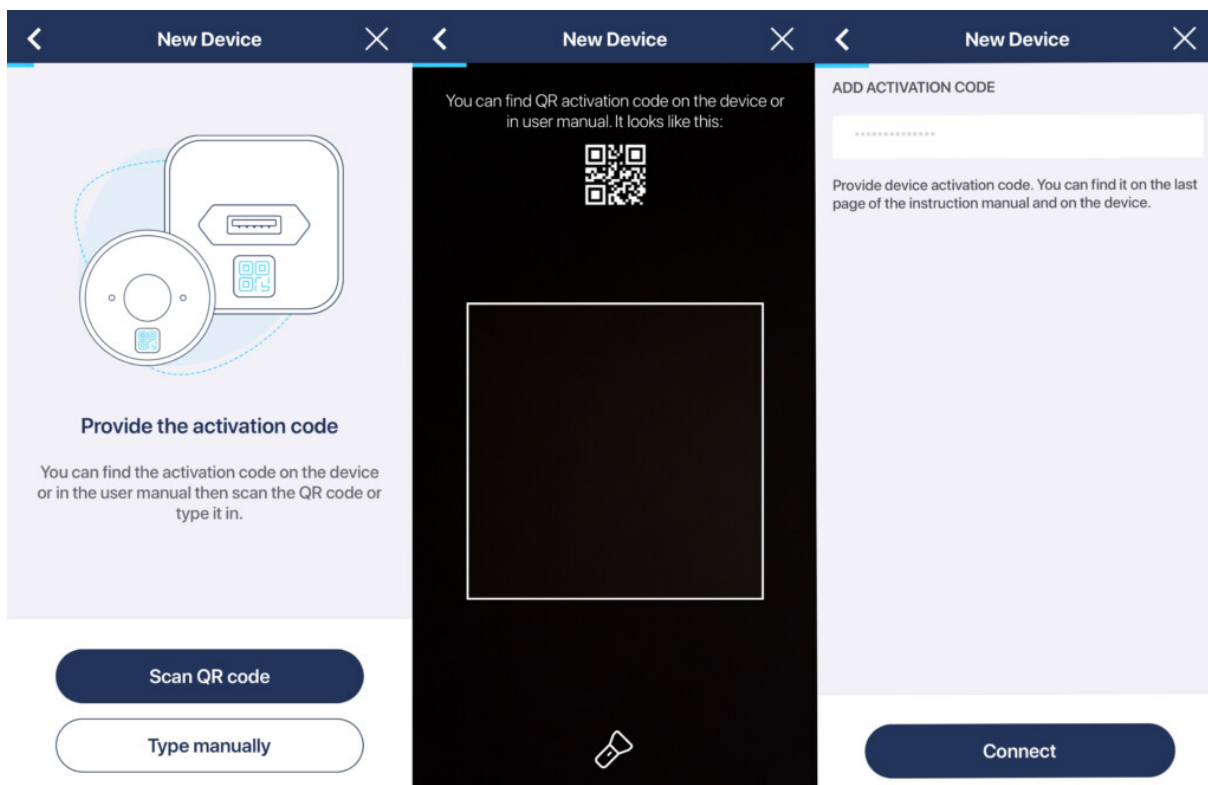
New Device

Provide the activation code

You can find the activation code on the device or in the user manual then scan the QR code or type it in.

Scan QR code

Type manually

New Device

You can find QR activation code on the device or in user manual. It looks like this:

New Device

ADD ACTIVATION CODE

Provide device activation code. You can find it on the last page of the instruction manual and on the device.

Connect